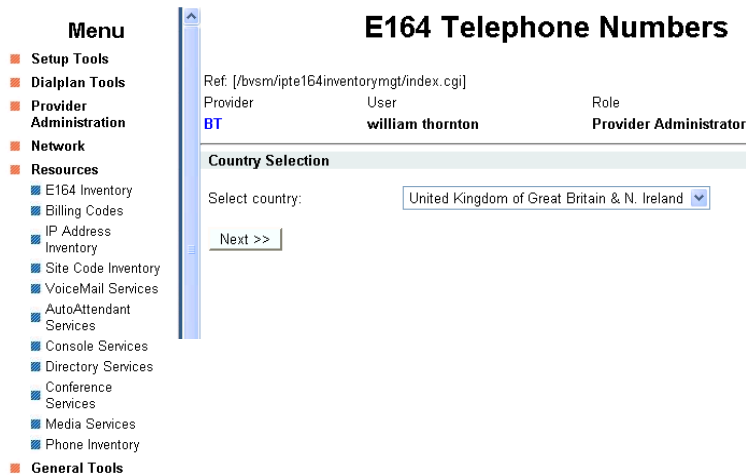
Menu

Setup Tools
Dialplan Tools
Provider Administration
Network
Resources
E164 Inventory
Billing Codes
IP Address Inventory
Site Code Inventory
VoiceMail Services
AutoAttendant Services
Console Services
Directory Services
Conference Services
Media Services
Phone Inventory
General Tools

E164 Telephone Numbers

Ref: [/bvsm/ipte164inventorymgt/index.cgi]

| Provider | User | Role |
|---|---|---|
| BT | william thornton | Provider Administrator |

Country Selection

Select country: United Kingdom of Great Britain & N. Ireland

Next >>